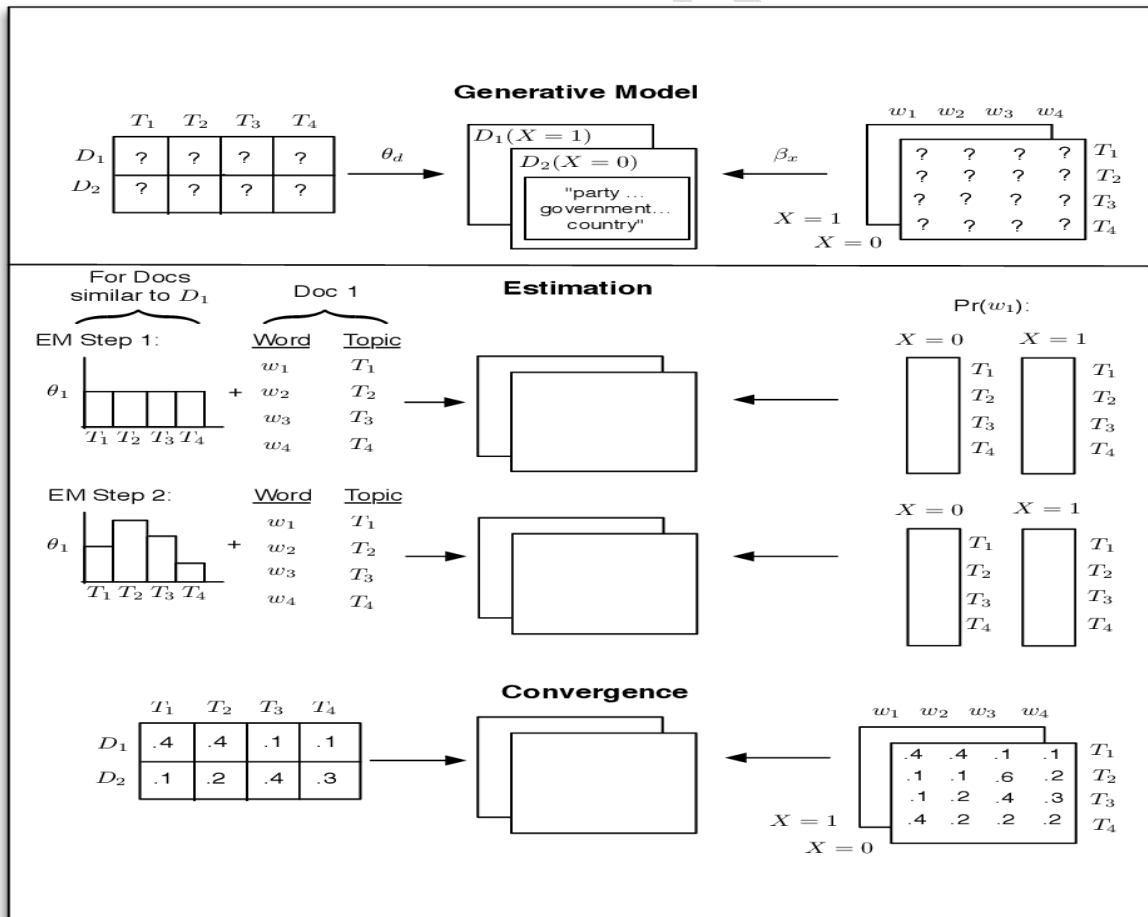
Generative Model

|  | $T_1$ | $T_2$ | $T_3$ | $T_4$ |
|---|---|---|---|---|
| $D_1$ | ? | ? | ? | ? |
| $D_2$ | ? | ? | ? | ? |

$\theta_d$

$D_1(X=1)$

$D_2(X=0)$

"party ... government... country"

$\beta_x$

|  | $w_1$ | $w_2$ | $w_3$ | $w_4$ |
|---|---|---|---|---|
| $T_1$ | ? | ? | ? | ? |
| $T_2$ | ? | ? | ? | ? |
| $T_3$ | ? | ? | ? | ? |
| $T_4$ | ? | ? | ? | ? |

$X=1$
$X=0$

For Docs similar to $D_1$

Doc 1

Estimation

$\Pr(w_1)$:

EM Step 1:

$\theta_1$

$T_1$ $T_2$ $T_3$ $T_4$

+

| Word | Topic |
|---|---|
| $w_1$ | $T_1$ |
| $w_2$ | $T_2$ |
| $w_3$ | $T_3$ |
| $w_4$ | $T_4$ |

$X=0$ $T_1$ $T_2$ $T_3$ $T_4$

$X=1$ $T_1$ $T_2$ $T_3$ $T_4$

EM Step 2:

$\theta_1$

$T_1$ $T_2$ $T_3$ $T_4$

+

| Word | Topic |
|---|---|
| $w_1$ | $T_1$ |
| $w_2$ | $T_2$ |
| $w_3$ | $T_3$ |
| $w_4$ | $T_4$ |

$X=0$ $T_1$ $T_2$ $T_3$ $T_4$

$X=1$ $T_1$ $T_2$ $T_3$ $T_4$

Convergence

|  | $T_1$ | $T_2$ | $T_3$ | $T_4$ |
|---|---|---|---|---|
| $D_1$ | .4 | .4 | .1 | .1 |
| $D_2$ | .1 | .2 | .4 | .3 |

|  | $w_1$ | $w_2$ | $w_3$ | $w_4$ |
|---|---|---|---|---|
| $T_1$ | .4 | .4 | .1 | .1 |
| $T_2$ | .1 | .1 | .6 | .2 |
| $T_3$ | .1 | .2 | .4 | .3 |
| $T_4$ | .4 | .2 | .2 | .2 |

$X=1$
$X=0$